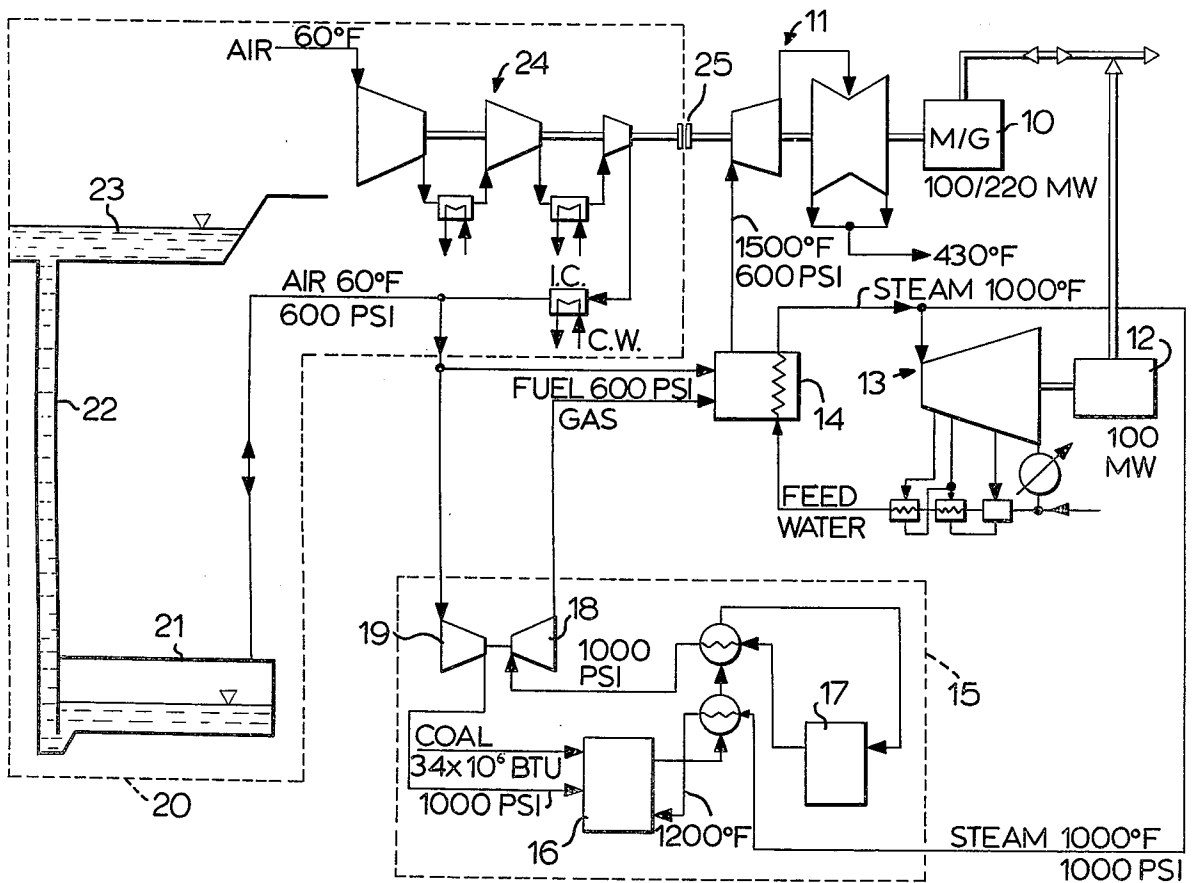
AIR 60°F
24
25
11
M/G 10
100/220 MW
23
1500°F
600 PSI
430°F
AIR 60°F
600 PSI
I.C.
C.W.
STEAM 1000°F
12
13
FUEL 600 PSI
GAS
14
100
MW
22
FEED
WATER
21
19
18
1000
PSI
15
17
COAL
$34 \times 10^6$ BTU
1000 PSI
16
1200°F
STEAM 1000°F
1000 PSI
20